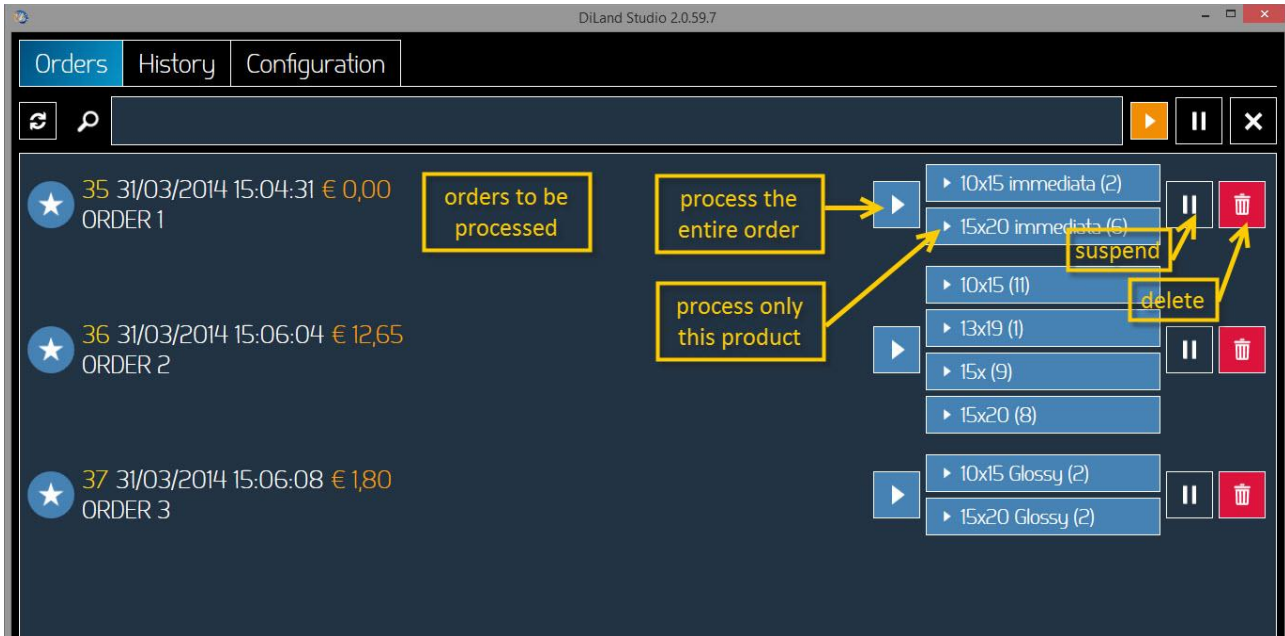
DiLand Studio 2.0.59.7

Orders History Configuration

35 31/03/2014 15:04:31 € 0,00
ORDER 1

orders to be processed

process the entire order

10x15 immediata (2)
15x20 immediata (6)

suspend

process only this product

10x15 (11)

delete

36 31/03/2014 15:06:04 € 12,65
ORDER 2

13x19 (1)
15x (9)
15x20 (8)

37 31/03/2014 15:06:08 € 1,80
ORDER 3

10x15 Glossy (2)
15x20 Glossy (2)